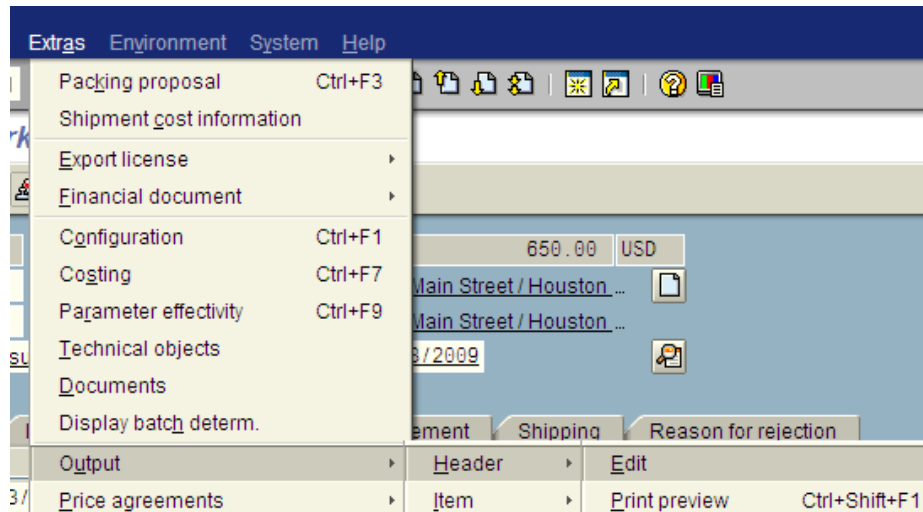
Extras Environment System Help

Packing proposal Ctrl+F3
Shipment cost information
Export license
Financial document
Configuration Ctrl+F1
Costing Ctrl+F7
Parameter effectivity Ctrl+F9
Technical objects
Documents
Display batch determ.
Output
Price agreements

rk

650.00 USD
Main Street / Houston ...
Main Street / Houston ...
3/2009

su

ement Shipping Reason for rejection

Header
Item

Edit
Print preview Ctrl+Shift+F1

3/